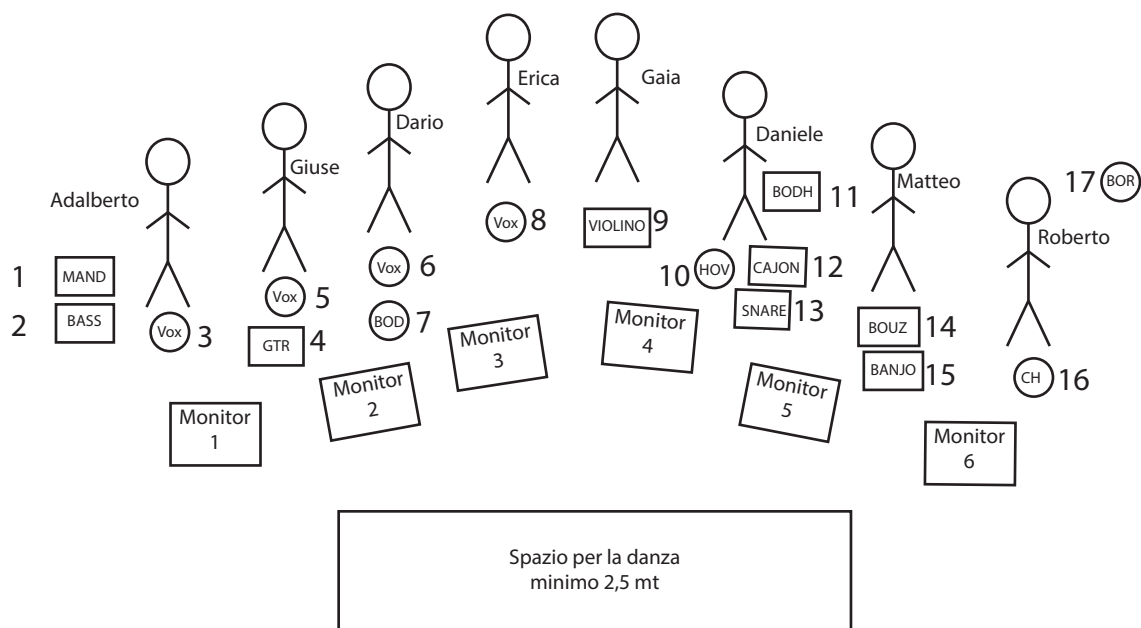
Erica

Gaia

Dario

Giuse

Daniele

Adalberto

Matteo

Roberto

17 BOR

BODH 11

1 MAND

2 BASS

Vox 3

Vox 5

GTR 4

Vox 6

BOD 7

Vox 8

VIOLINO 9

10 HOV

CAJON 12

SNARE 13

BOUZ 14

BANJO 15

CH 16

Monitor 1

Monitor 2

Monitor 3

Monitor 4

Monitor 5

Monitor 6

Spazio per la danza
minimo 2,5 mt